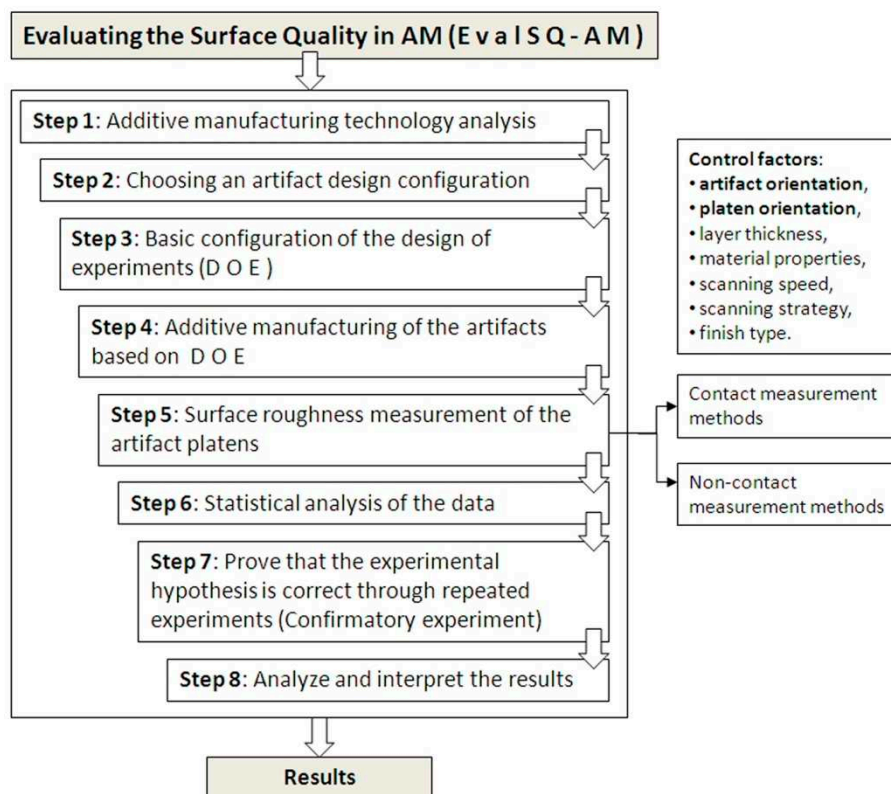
Evaluating the Surface Quality in AM (E v a l S Q - A M )

Step 1: Additive manufacturing technology analysis

Step 2: Choosing an artifact design configuration

Step 3: Basic configuration of the design of experiments (D O E )

Step 4: Additive manufacturing of the artifacts based on D O E

Step 5: Surface roughness measurement of the artifact platens

Step 6: Statistical analysis of the data

Step 7: Prove that the experimental hypothesis is correct through repeated experiments (Confirmatory experiment)

Step 8: Analyze and interpret the results

Control factors:
• artifact orientation,
• platen orientation,
• layer thickness,
• material properties,
• scanning speed,
• scanning strategy,
• finish type.

Contact measurement methods

Non-contact measurement methods

Results